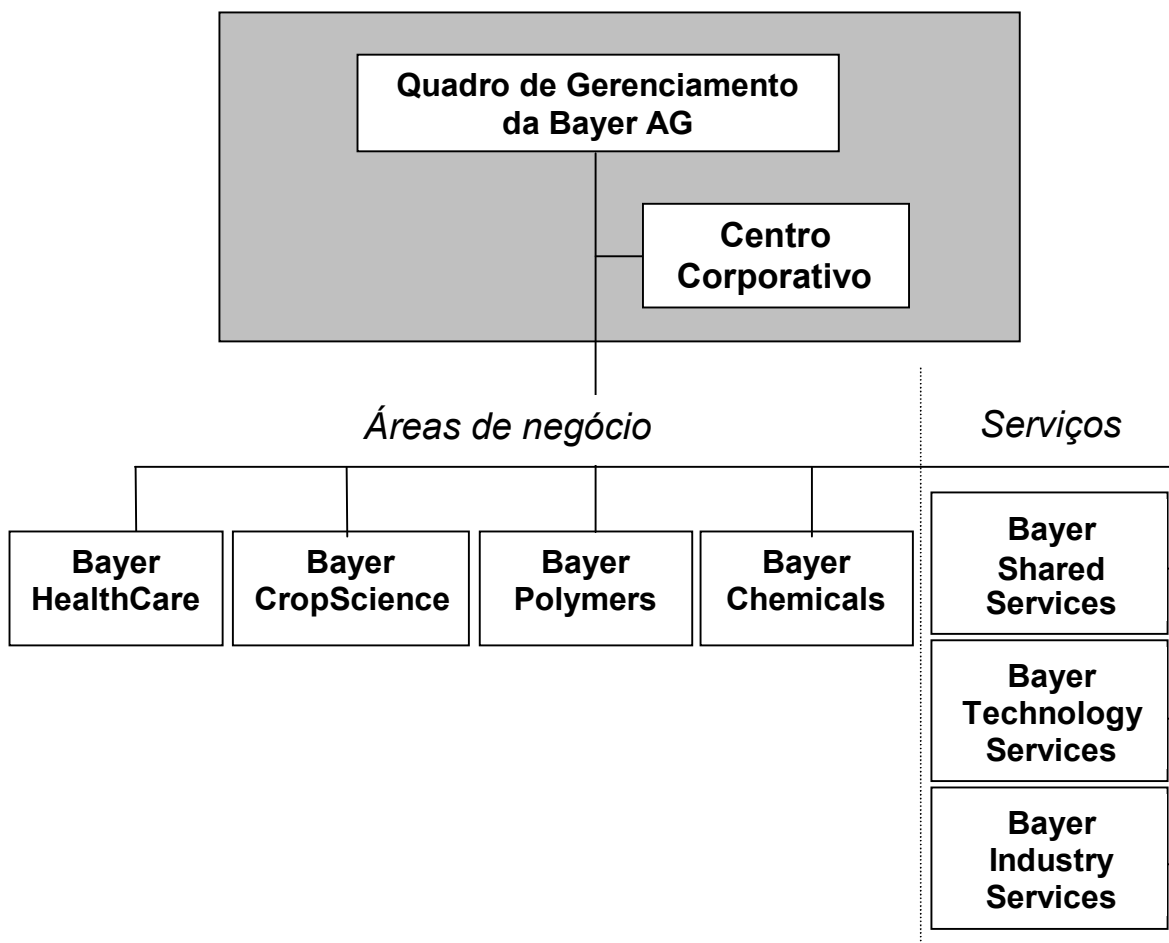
Quadro de Gerenciamento da Bayer AG

Centro Corporativo

Áreas de negócio

Serviços

Bayer HealthCare

Bayer CropScience

Bayer Polymers

Bayer Chemicals

Bayer Shared Services

Bayer Technology Services

Bayer Industry Services